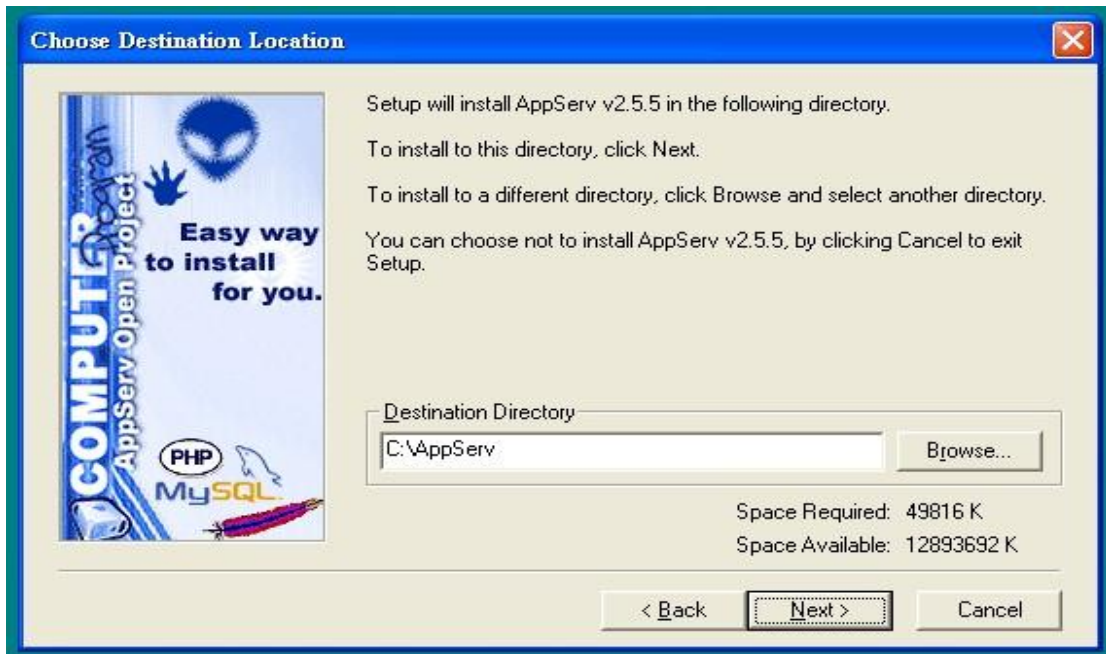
Choose Destination Location

COMPUTER Program AppServ Open Project

Easy way to install for you.

PHP

MySQL

Setup will install AppServ v2.5.5 in the following directory.

To install to this directory, click Next.

To install to a different directory, click Browse and select another directory.

You can choose not to install AppServ v2.5.5, by clicking Cancel to exit Setup.

Destination Directory

C:\AppServ

Browse...

Space Required: 49816 K

Space Available: 12893692 K

< Back

Next >

Cancel